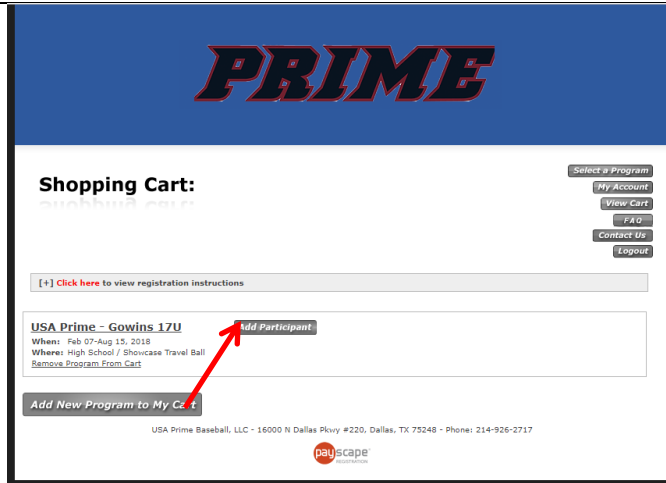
PRIME

Shopping Cart:

Select a Program
My Account
View Cart
FAQ
Contact Us
Logout

[+] Click here to view registration instructions

USA Prime - Gowins 17U
Add Participant
When: Feb 07-Aug 15, 2018
Where: High School / Showcase Travel Ball
Remove Program From Cart

Add New Program to My Cart

USA Prime Baseball, LLC - 16000 N Dallas Pkwy #220, Dallas, TX 75248 - Phone: 214-926-2717

payscape REGISTRATION